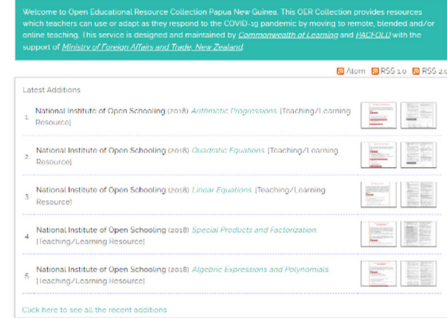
Welcome to Open Educational Resource Collection Papua New Guinea. This OER Collection provides resources which teachers can use or adapt as they respond to the COVID-19 pandemic by moving to remote, blended and/or online teaching. This service is designed and maintained by Commonwealth of Learning and PACFOLD with the support of Ministry of Foreign Affairs and Trade, New Zealand.

Atom RSS 1.0 RSS 2.0

Latest Additions

1. National Institute of Open Schooling (2018) Arithmetic Progressions. [Teaching/Learning Resource]

2. National Institute of Open Schooling (2018) Quadratic Equations. [Teaching/Learning Resource]

3. National Institute of Open Schooling (2018) Linear Equations. [Teaching/Learning Resource]

4. National Institute of Open Schooling (2018) Special Products and Factorization. [Teaching/Learning Resource]

5. National Institute of Open Schooling (2018) Algebraic Expressions and Polynomials. [Teaching/Learning Resource]

Click here to see all the recent additions